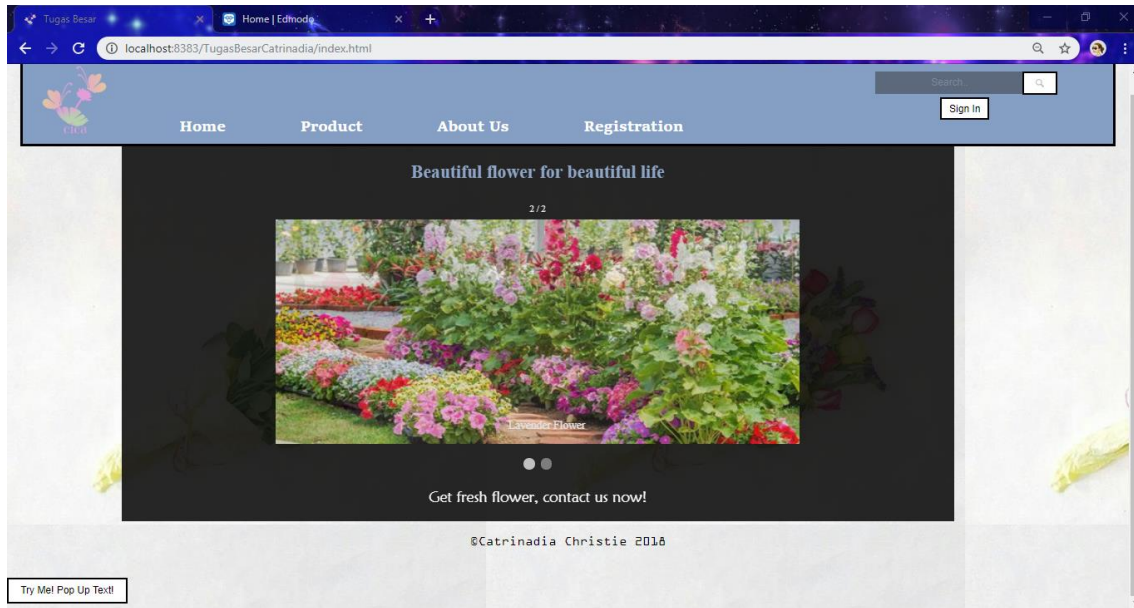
Tugas Besar
Home | Edmodo
localhost:8383/TugasBesarCatrinadia/index.html

CiCh

Home
Product
About Us
Registration

Search...
Sign In

Beautiful flower for beautiful life

2 / 2

Lavender Flower

Get fresh flower, contact us now!

©Catrinadia Christie 2018

Try Me! Pop Up Text!